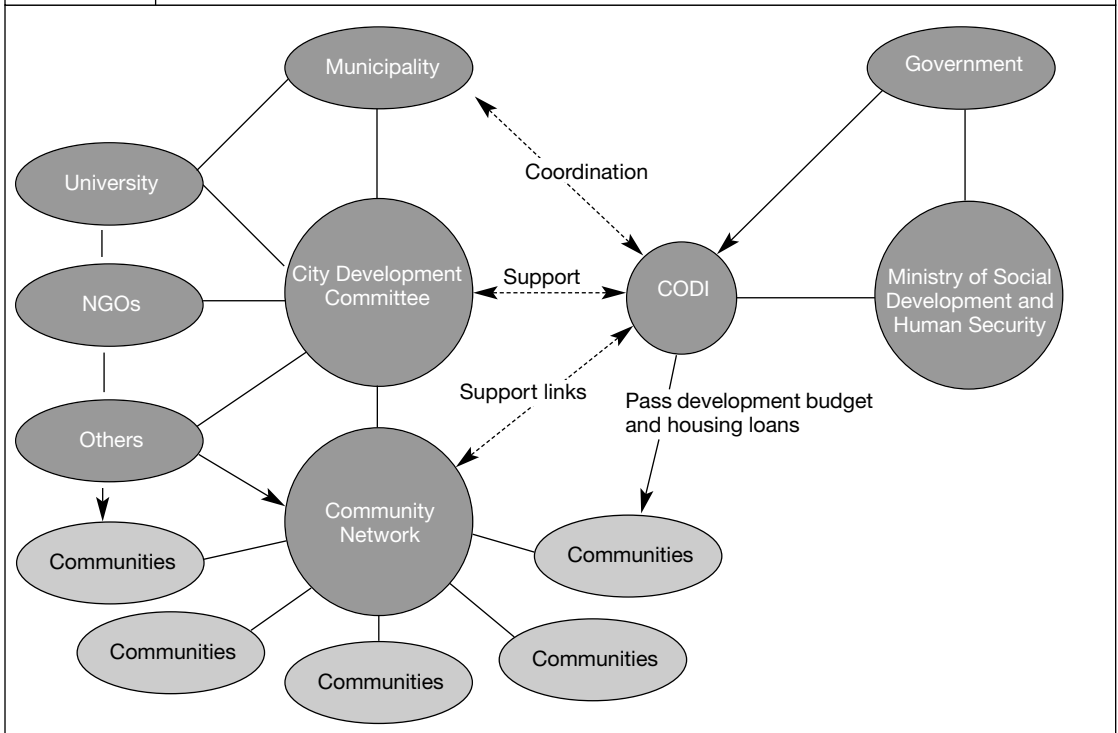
Municipality

Government

University

Coordination

City Development Committee

Support

CODI

Ministry of Social Development and Human Security

NGOs

Support links

Pass development budget and housing loans

Others

Community Network

Communities

Communities

Communities

Communities

Communities